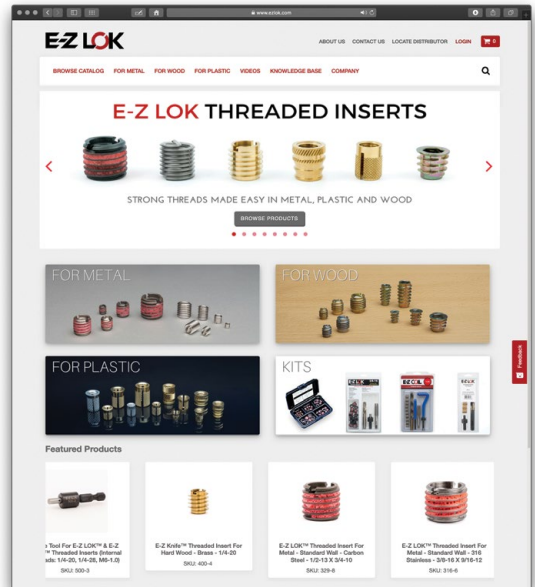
www.ezlok.com

E-Z LOK

ABOUT US CONTACT US LOCATE DISTRIBUTOR LOGIN 0

BROWSE CATALOG FOR METAL FOR WOOD FOR PLASTIC VIDEOS KNOWLEDGE BASE COMPANY

E-Z LOK THREADED INSERTS

STRONG THREADS MADE EASY IN METAL, PLASTIC AND WOOD

BROWSE PRODUCTS

FOR METAL

FOR WOOD

FOR PLASTIC

KITS

Feedback

Featured Products

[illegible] Tool For E-Z LOK™ & E-Z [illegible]™ Threaded Inserts (Internal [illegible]ds: 1/4-20, 1/4-28, M6-1.0)
SKU: 500-3

E-Z Knife™ Threaded Insert For Hard Wood - Brass - 1/4-20
SKU: 400-4

E-Z LOK™ Threaded Insert For Metal - Standard Wall - Carbon Steel - 1/2-13 X 3/4-10
SKU: 329-8

E-Z LOK™ Threaded Insert For Metal - Standard Wall - 316 Stainless - 3/8-16 X 9/16-12
SKU: 316-6